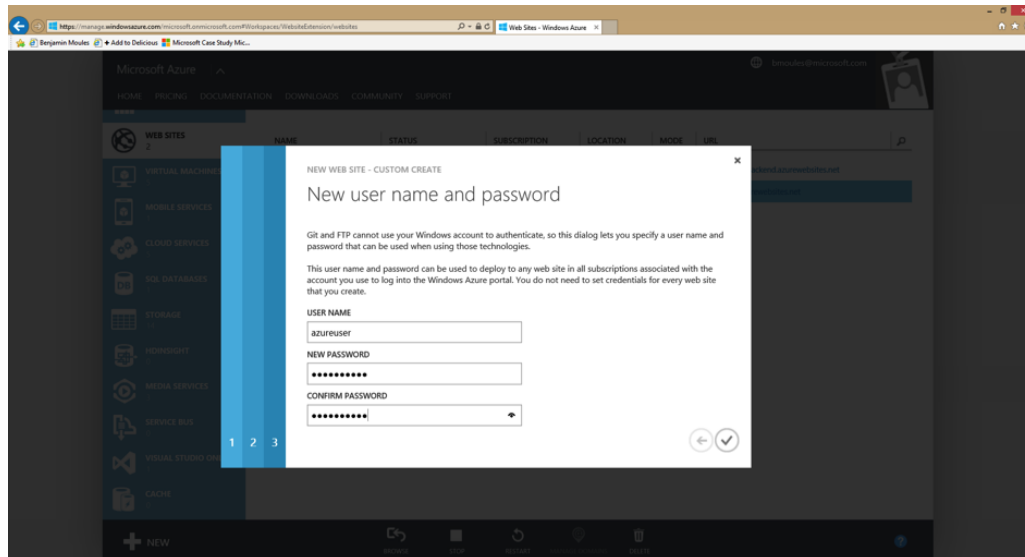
https://manage.windowsazure.com/microsoft.onmicrosoft.com#Workspaces/WebsiteExtension/websites

Web Sites - Windows Azure

Benjamin Moules

Add to Delicious

Microsoft Case Study Mic...

Microsoft Azure

HOME PRICING DOCUMENTATION DOWNLOADS COMMUNITY SUPPORT

WEB SITES

2

VIRTUAL MACHINES

MOBILE SERVICES

CLOUD SERVICES

SQL DATABASES

STORAGE

HDINSIGHT

MEDIA SERVICES

SERVICE BUS

VISUAL STUDIO ONLINE

CACHE

NAME

STATUS

SUBSCRIPTION

LOCATION

MODE

URL

NEW WEB SITE - CUSTOM CREATE

New user name and password

Git and FTP cannot use your Windows account to authenticate, so this dialog lets you specify a user name and password that can be used when using those technologies.

This user name and password can be used to deploy to any web site in all subscriptions associated with the account you use to log into the Windows Azure portal. You do not need to set credentials for every web site that you create.

USER NAME

azureuser

NEW PASSWORD

••••••••••

CONFIRM PASSWORD

••••••••••

1 2 3

NEW

BROWSE

STOP

RESTART

DELETE